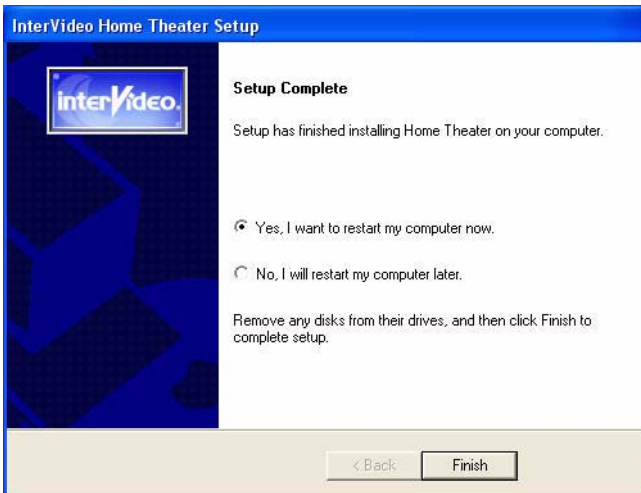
InterVideo Home Theater Setup

interVideo.

Setup Complete

Setup has finished installing Home Theater on your computer.

Yes, I want to restart my computer now.

No, I will restart my computer later.

Remove any disks from their drives, and then click Finish to complete setup.

< Back

Finish